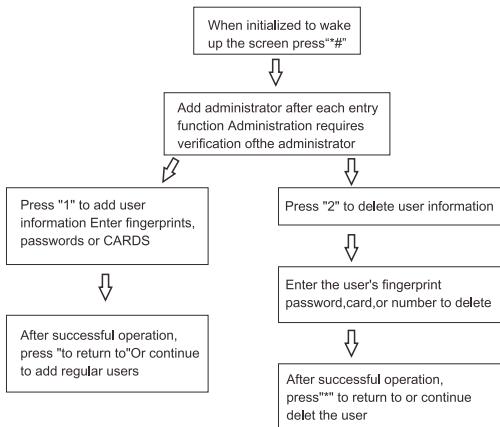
When initialized to wake up the screen press"*#"

Add administrator after each entry function Administration requires verification ofthe administrator

Press "1" to add user information Enter fingerprints, passwords or CARDS

After successful operation, press "to return to"Or continue to add regular users

Press "2" to delete user information

Enter the user's fingerprint password,card,or number to delete

After successful operation, press"*" to return to or continue delet the user